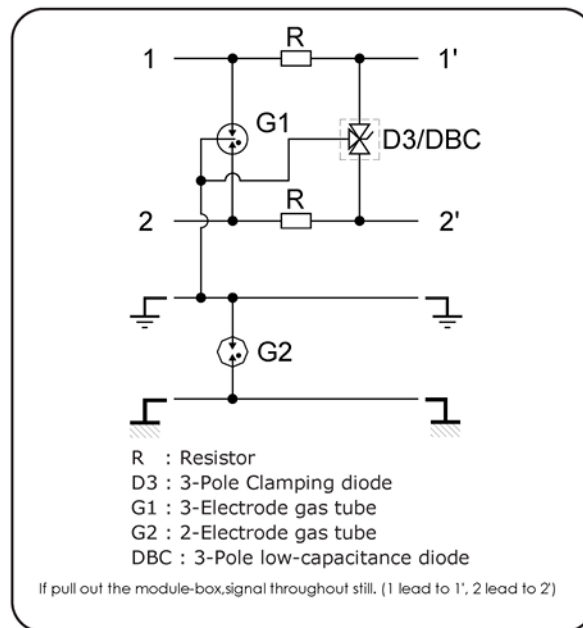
1
R
1'
G1
D3/DBC
2
R
2'
G2

R : Resistor
D3 : 3-Pole Clamping diode
G1 : 3-Electrode gas tube
G2 : 2-Electrode gas tube
DBC : 3-Pole low-capacitance diode

If pull out the module-box,signal throughout still. (1 lead to 1', 2 lead to 2')